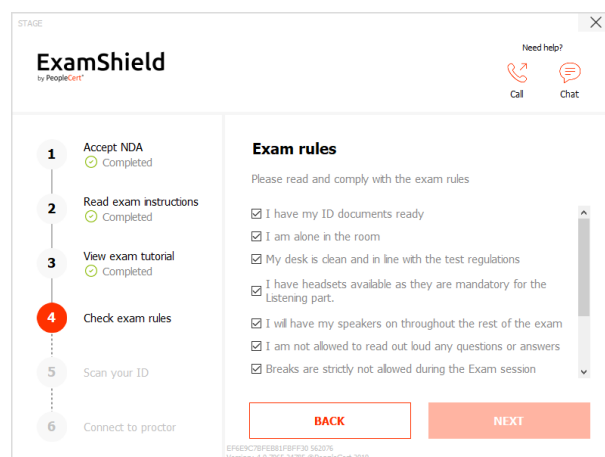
STAGE

ExamShield
by PeopleCert

Need help?
Call
Chat

1 Accept NDA
Completed

2 Read exam instructions
Completed

3 View exam tutorial
Completed

4 Check exam rules

5 Scan your ID

6 Connect to proctor

Exam rules

Please read and comply with the exam rules

☑ I have my ID documents ready
☑ I am alone in the room
☑ My desk is clean and in line with the test regulations
☑ I have headsets available as they are mandatory for the Listening part.
☑ I will have my speakers on throughout the rest of the exam
☑ I am not allowed to read out loud any questions or answers
☑ Breaks are strictly not allowed during the Exam session

BACK
NEXT

EF6E9C7BFE881FBFF30 562076
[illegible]